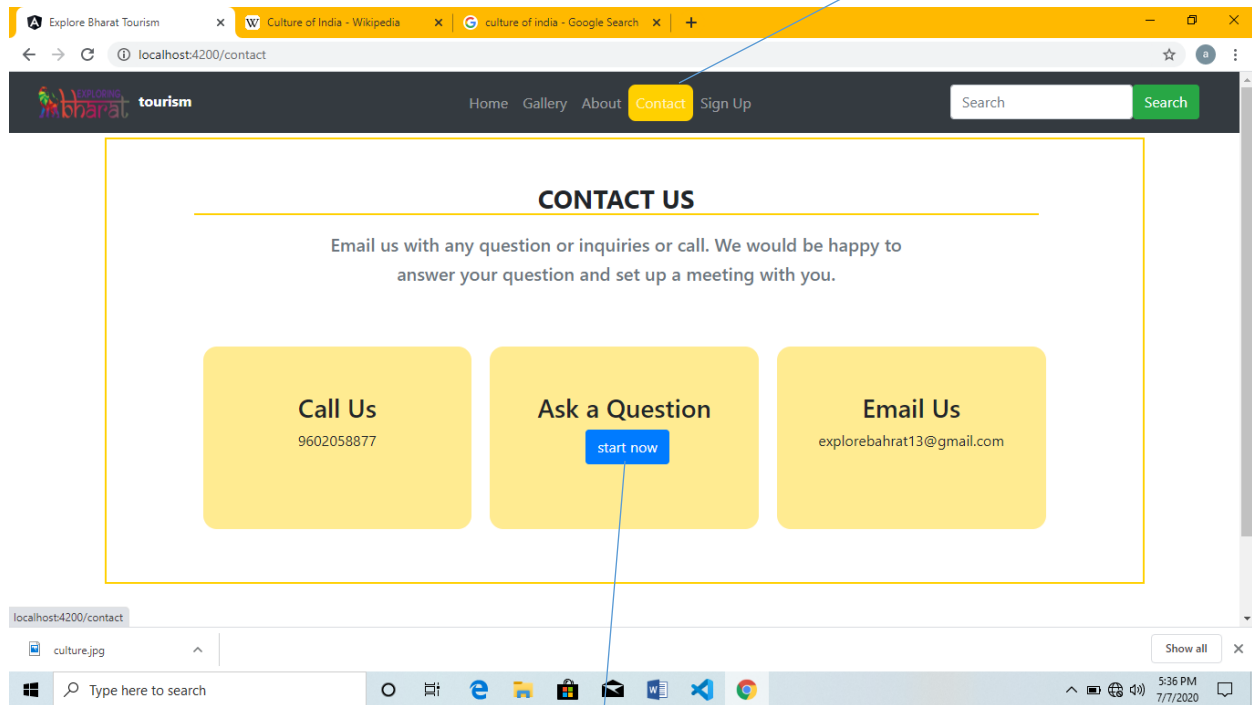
Explore Bharat Tourism
Culture of India - Wikipedia
culture of india - Google Search
localhost:4200/contact

EXPLORING bharat tourism
Home Gallery About Contact Sign Up
Search
Search

CONTACT US

Email us with any question or inquiries or call. We would be happy to answer your question and set up a meeting with you.

Call Us
9602058877

Ask a Question
start now

Email Us
explorebahrat13@gmail.com

localhost:4200/contact
culture.jpg
Show all
Type here to search
5:36 PM
7/7/2020